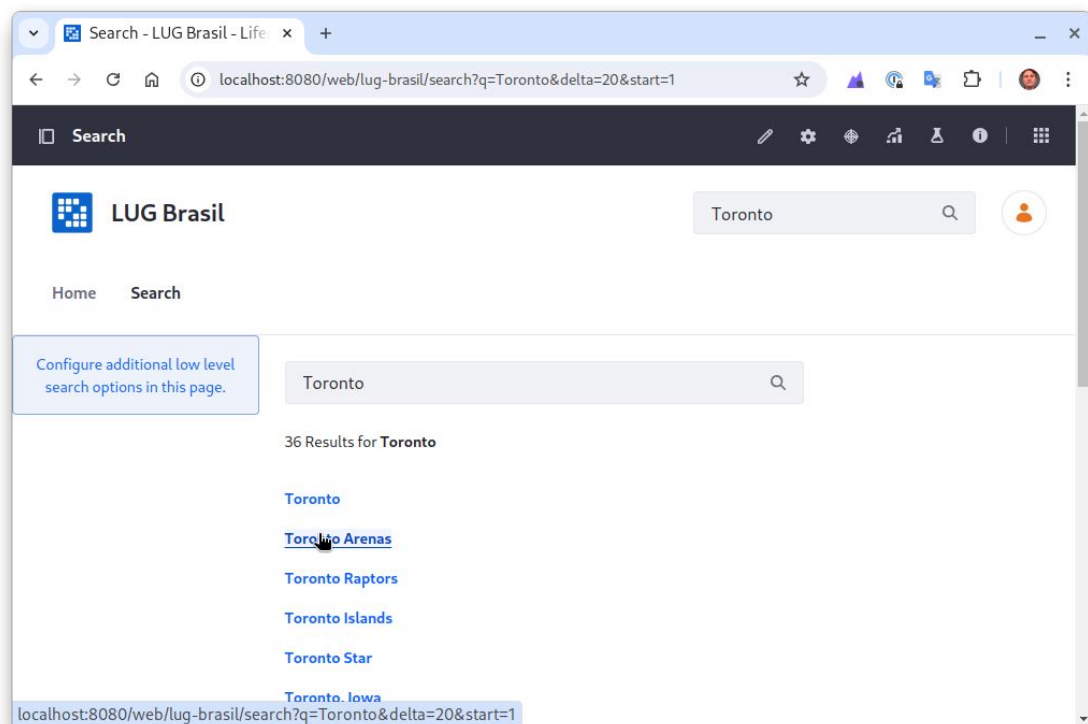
Search - LUG Brasil - Life ×
+

localhost:8080/web/lug-brasil/search?q=Toronto&delta=20&start=1

Search

LUG Brasil

Toronto

Home
Search

Configure additional low level search options in this page.

Toronto

36 Results for **Toronto**

Toronto

Toro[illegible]o Arenas

Toronto Raptors

Toronto Islands

Toronto Star

Toronto, Iowa

localhost:8080/web/lug-brasil/search?q=Toronto&delta=20&start=1